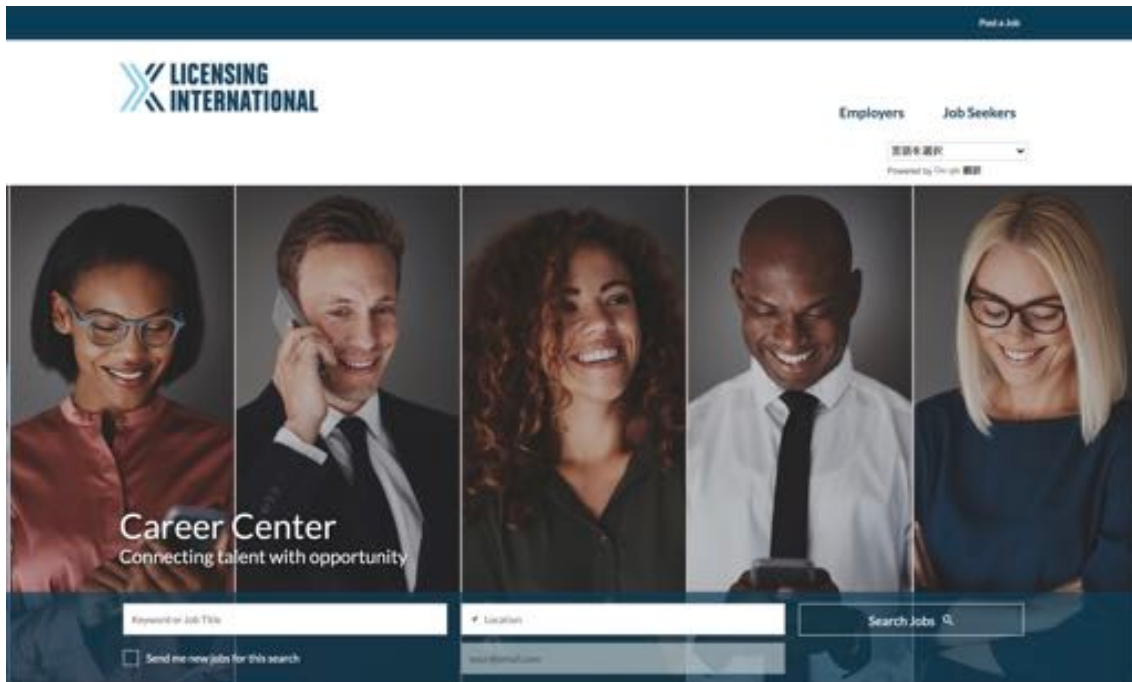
Post a Job

LICENSING INTERNATIONAL

Employers Job Seekers

言語を選択

Powered by Google 翻訳

Career Center
Connecting talent with opportunity

Keyword or Job Title

Location

Search Jobs

Send me new jobs for this search

your@email.com